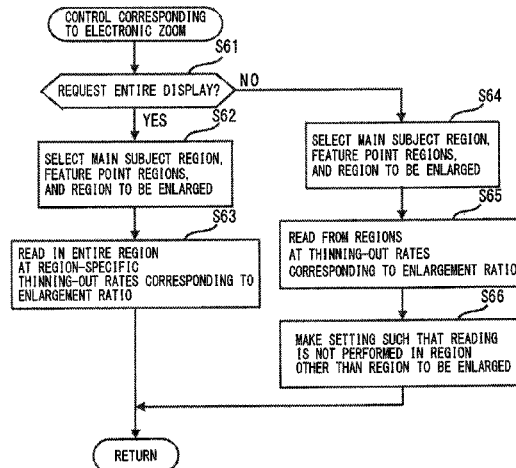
CONTROL CORRESPONDING TO ELECTRONIC ZOOM

S61

REQUEST ENTIRE DISPLAY?

NO

YES

S62

SELECT MAIN SUBJECT REGION, FEATURE POINT REGIONS, AND REGION TO BE ENLARGED

S63

READ IN ENTIRE REGION AT REGION-SPECIFIC THINNING-OUT RATES CORRESPONDING TO ENLARGEMENT RATIO

S64

SELECT MAIN SUBJECT REGION, FEATURE POINT REGIONS, AND REGION TO BE ENLARGED

S65

READ FROM REGIONS AT THINNING-OUT RATES CORRESPONDING TO ENLARGEMENT RATIO

S66

MAKE SETTING SUCH THAT READING IS NOT PERFORMED IN REGION OTHER THAN REGION TO BE ENLARGED

RETURN